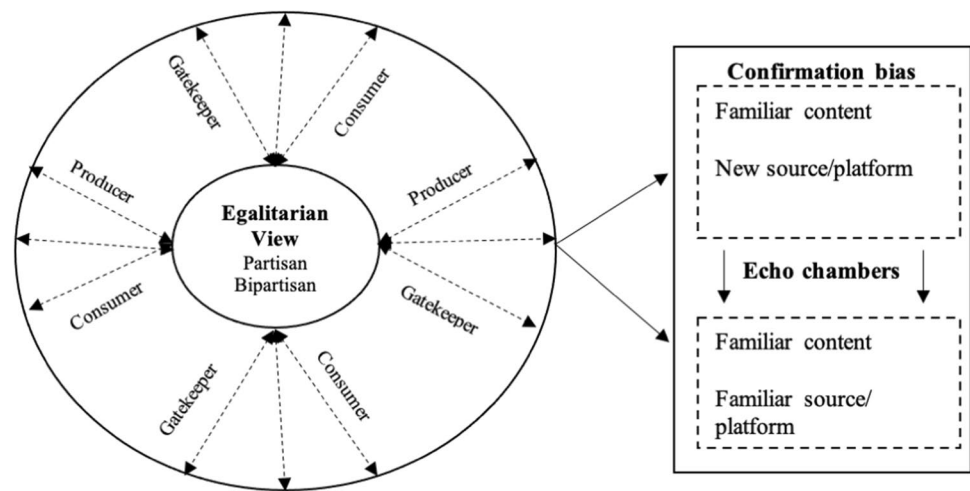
Gatekeeper

Consumer

Producer

Producer

Egalitarian View
Partisan
Bipartisan

Consumer

Gatekeeper

Gatekeeper

Consumer

Confirmation bias

Familiar content

New source/platform

Echo chambers

Familiar content

Familiar source/platform